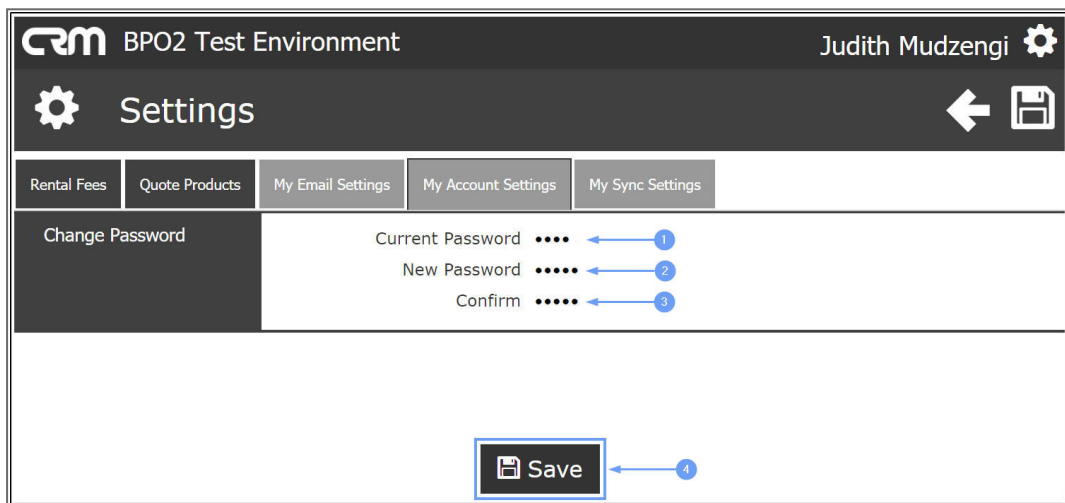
CRM BPO2 Test Environment

Judith Mudzengi

Settings

Rental Fees
Quote Products
My Email Settings
My Account Settings
My Sync Settings

Change Password

Current Password •••• 1
New Password ••••• 2
Confirm ••••• 3

Save 4